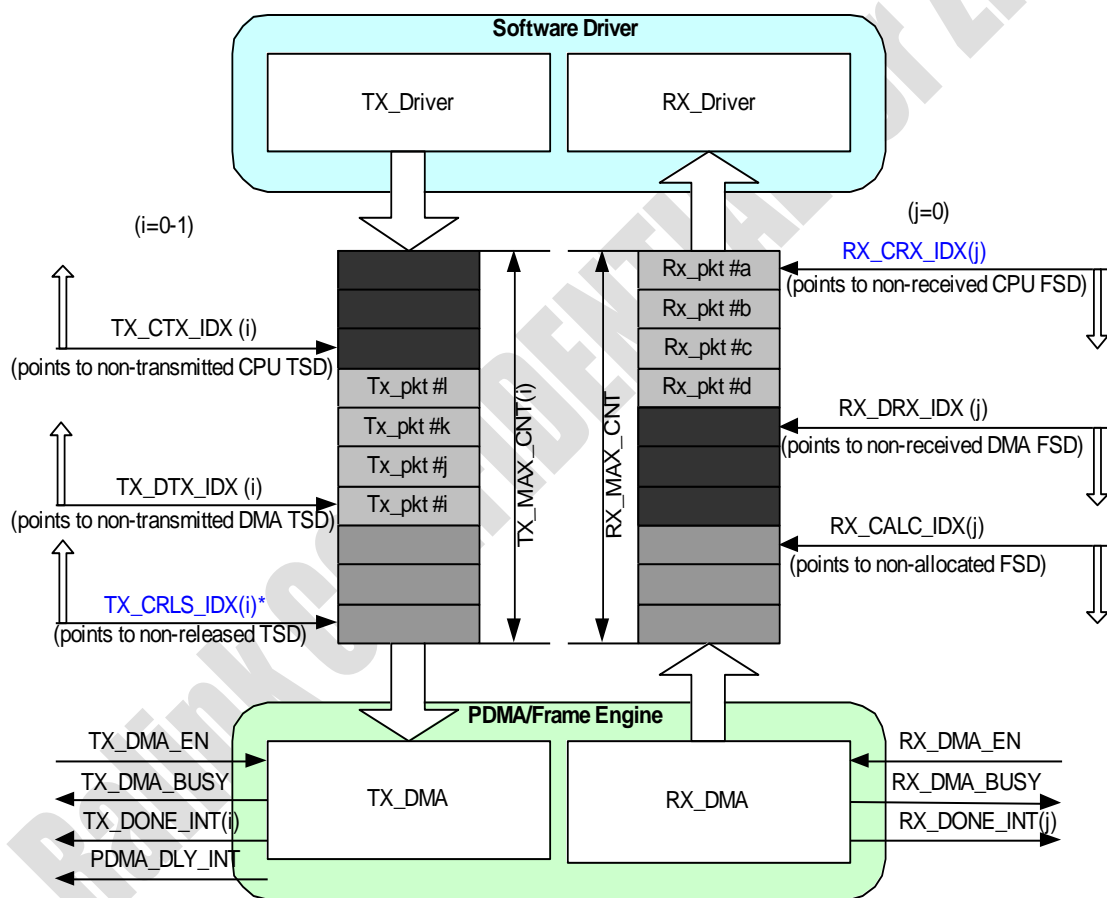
Software Driver

TX_Driver

RX_Driver

(i=0-1)

(j=0)

TX_CTX_IDX (i)
(points to non-transmitted CPU TSD)

TX_DTX_IDX (i)
(points to non-transmitted DMA TSD)

TX_CRLS_IDX(i)*
(points to non-released TSD)

Tx_pkt #l
Tx_pkt #k
Tx_pkt #j
Tx_pkt #i

TX_MAX_CNT(i)

RX_MAX_CNT

Rx_pkt #a
Rx_pkt #b
Rx_pkt #c
Rx_pkt #d

RX_CRX_IDX(j)
(points to non-received CPU FSD)

RX_DRX_IDX (j)
(points to non-received DMA FSD)

RX_CALC_IDX(j)
(points to non-allocated FSD)

PDMA/Frame Engine

TX_DMA_EN
TX_DMA_BUSY
TX_DONE_INT(i)
PDMA_DLY_INT

TX_DMA

RX_DMA

RX_DMA_EN
RX_DMA_BUSY
RX_DONE_INT(j)

Ralink Confidential for Z